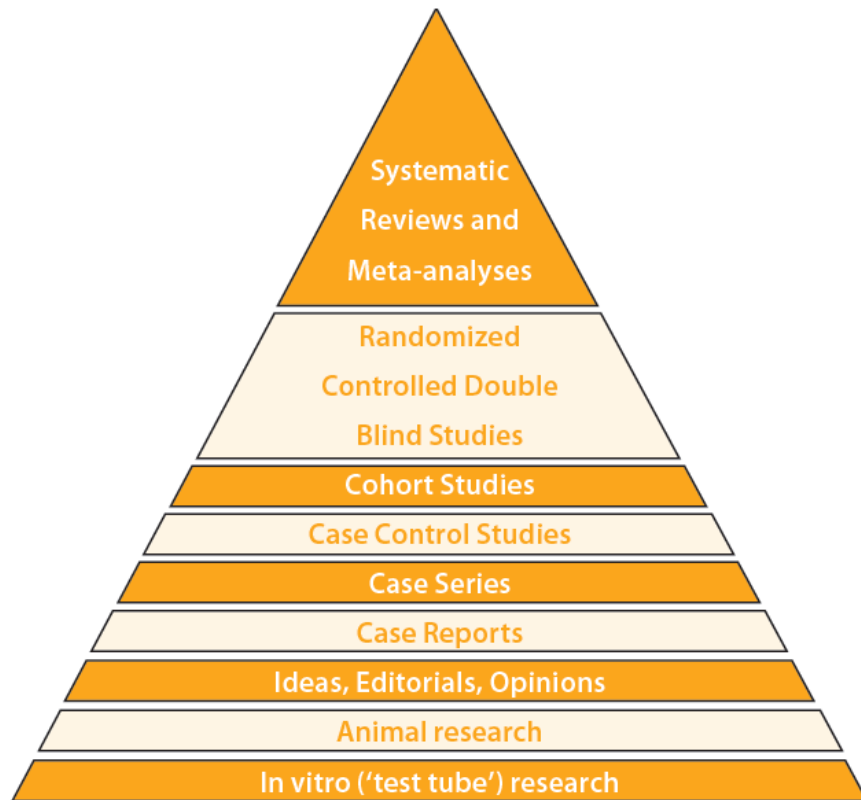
Systematic Reviews and Meta-analyses

Randomized Controlled Double Blind Studies

Cohort Studies

Case Control Studies

Case Series

Case Reports

Ideas, Editorials, Opinions

Animal research

In vitro ('test tube') research